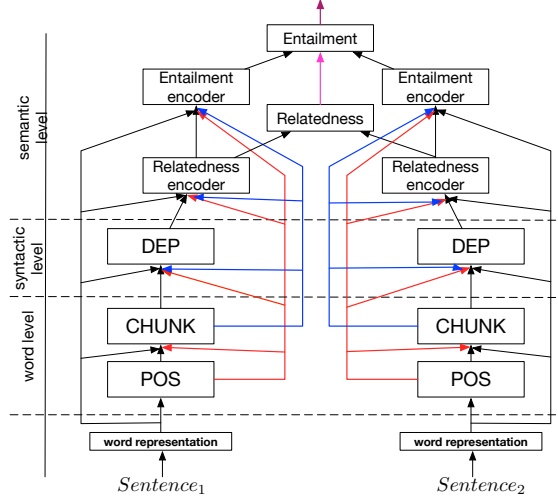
Entailment

Entailment encoder

Entailment encoder

Relatedness

semantic level

Relatedness encoder

Relatedness encoder

syntactic level

DEP

DEP

word level

CHUNK

CHUNK

POS

POS

word representation

word representation

$Sentence_1$

$Sentence_2$